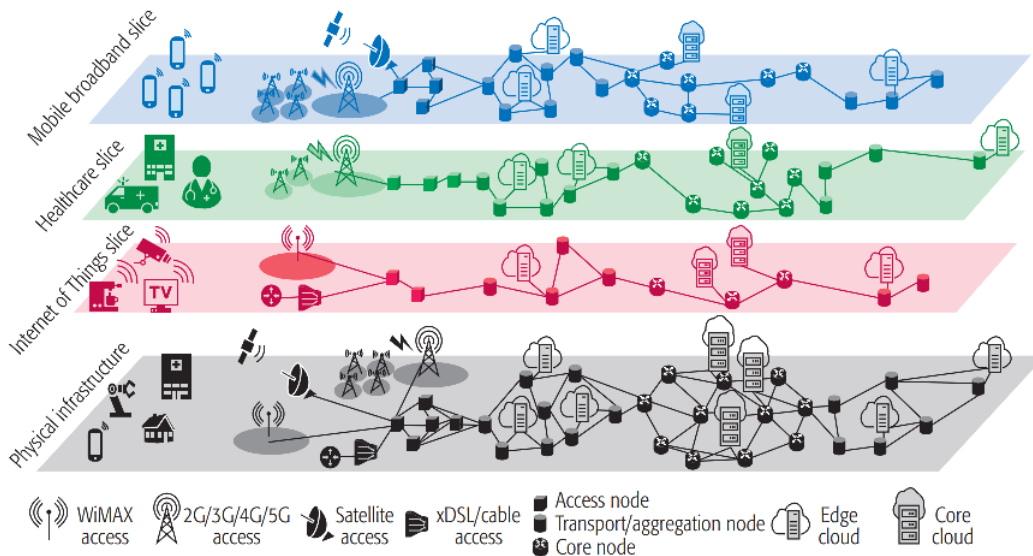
Mobile broadband slice

Healthcare slice

Internet of Things slice

TV

Physical infrastructure

WiMAX access

2G/3G/4G/5G access

Satellite access

xDSL/cable access

Access node

Transport/aggregation node

Core node

Edge cloud

Core cloud